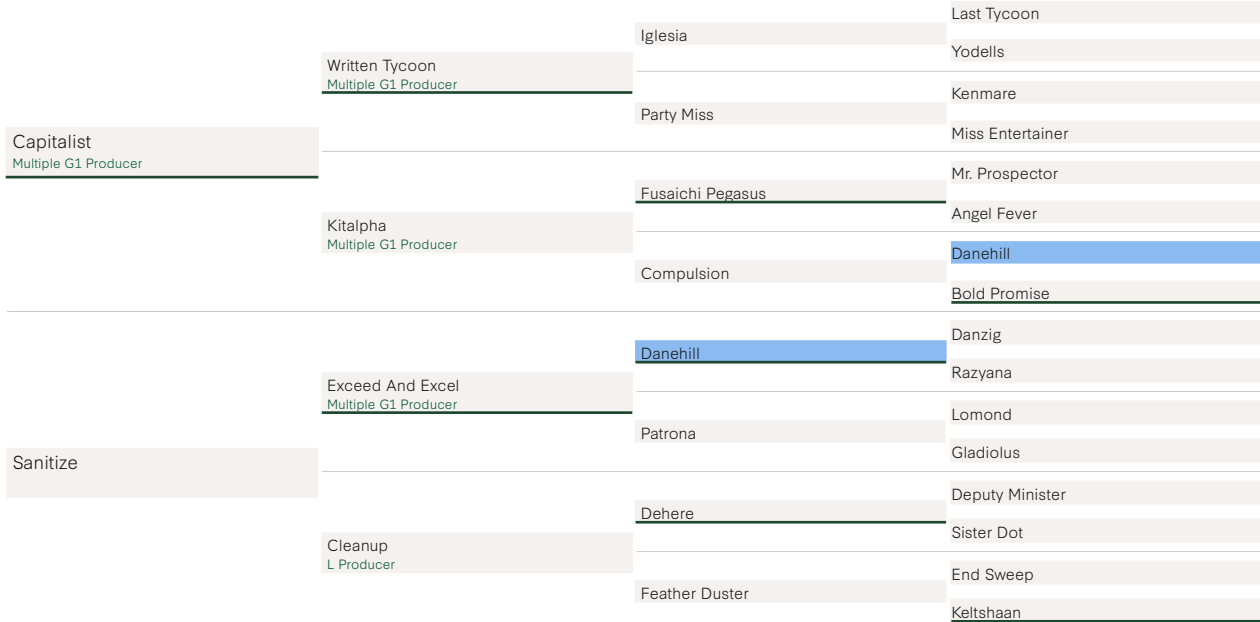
Capitalist
Multiple G1 Producer

Written Tycoon
Multiple G1 Producer

Iglesia

Last Tycoon

Yodells

Party Miss

Kenmare

Miss Entertainer

Kitalpha
Multiple G1 Producer

Fusaichi Pegasus

Mr. Prospector

Angel Fever

Compulsion

Danehill

Bold Promise

Sanitize

Exceed And Excel
Multiple G1 Producer

Danehill

Danzig

Razyana

Patrona

Lomond

Gladiolus

Cleanup
L Producer

Dehere

Deputy Minister

Sister Dot

Feather Duster

End Sweep

Keltshaan